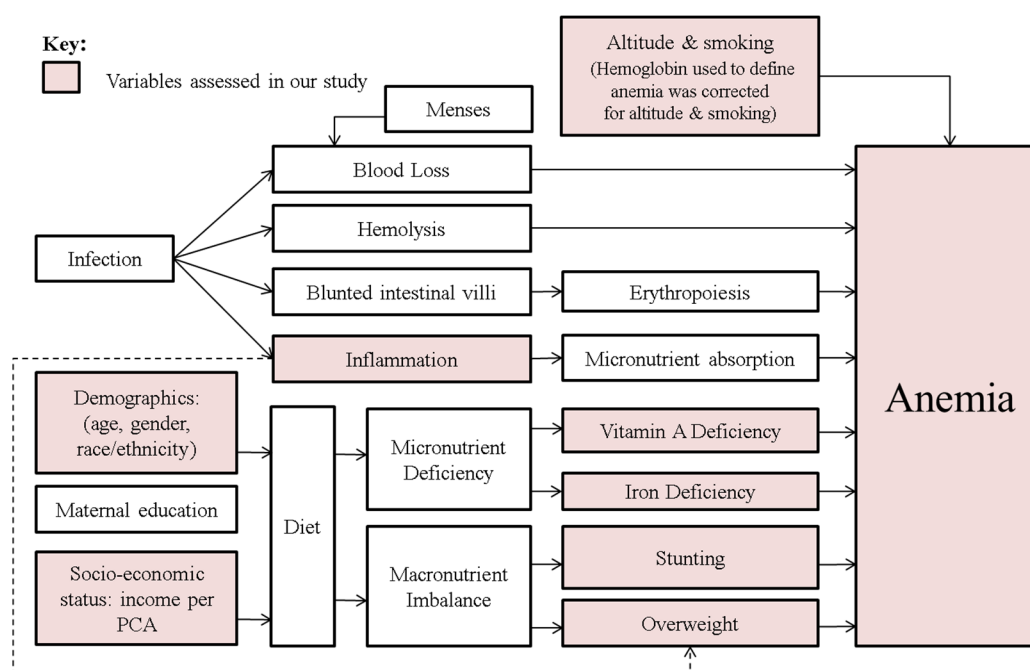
Key:
Variables assessed in our study

Altitude & smoking (Hemoglobin used to define anemia was corrected for altitude & smoking)

Menses

Blood Loss

Hemolysis

Infection

Blunted intestinal villi

Erythropoiesis

Inflammation

Micronutrient absorption

Anemia

Demographics: (age, gender, race/ethnicity)

Maternal education

Socio-economic status: income per PCA

Diet

Micronutrient Deficiency

Macronutrient Imbalance

Vitamin A Deficiency

Iron Deficiency

Stunting

Overweight